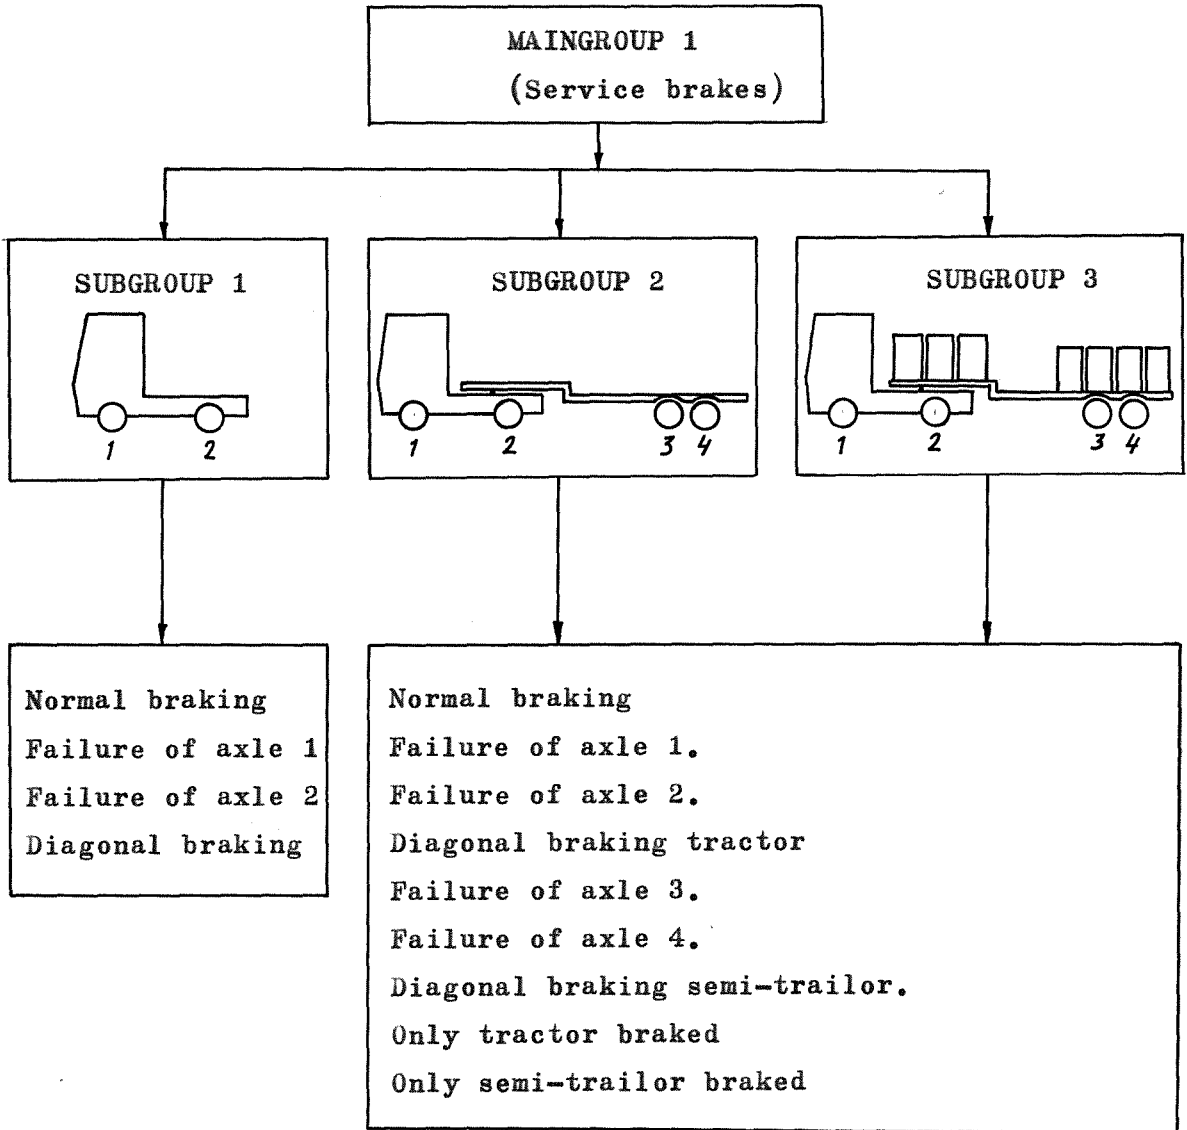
MAINGROUP 1
(Service brakes)

SUBGROUP 1

1 2

SUBGROUP 2

1 2 3 4

SUBGROUP 3

1 2 3 4

Normal braking
Failure of axle 1
Failure of axle 2
Diagonal braking

Normal braking
Failure of axle 1.
Failure of axle 2.
Diagonal braking tractor
Failure of axle 3.
Failure of axle 4.
Diagonal braking semi-trailor.
Only tractor braked
Only semi-trailor braked